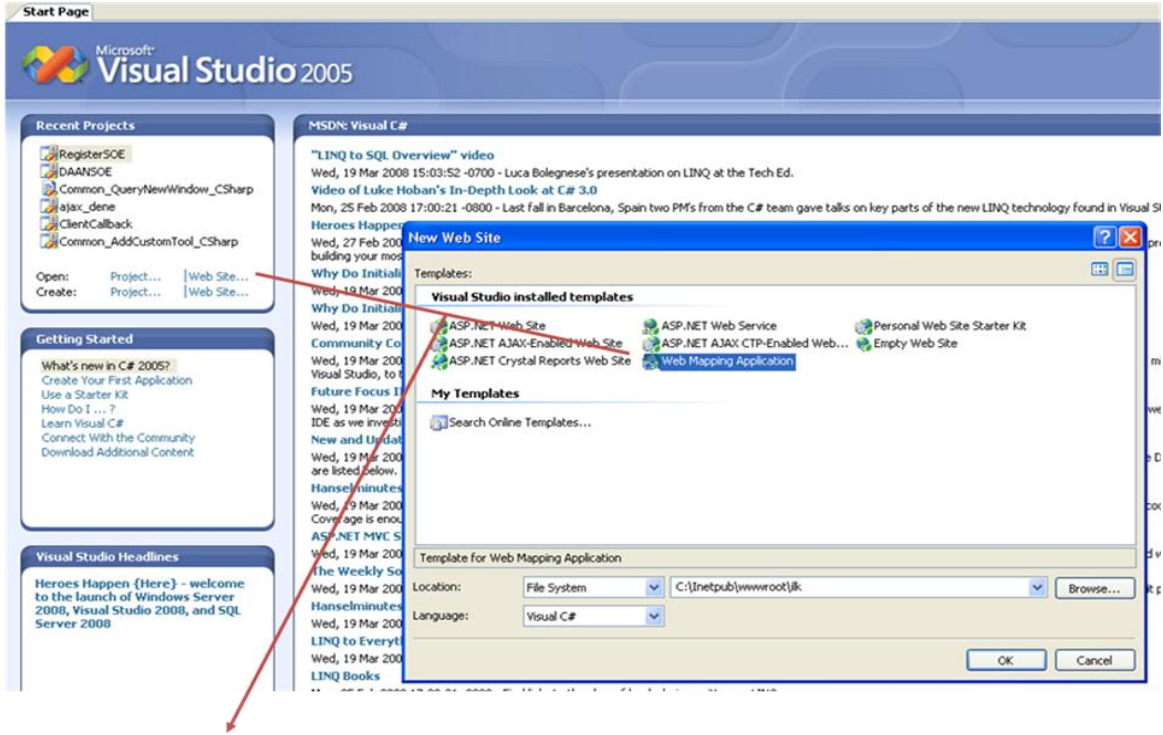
Start Page

Microsoft Visual Studio 2005

Recent Projects

RegisterSOE
DAANSOE
Common_QueryNewWindow_CSharp
ajax_dene
ClientCallback
Common_AddCustomTool_CSharp

Open: Project... | Web Site...
Create: Project... | Web Site...

Getting Started

What's new in C# 2005?
Create Your First Application
Use a Starter Kit
How Do I ... ?
Learn Visual C#
Connect With the Community
Download Additional Content

Visual Studio Headlines

Heroes Happen {Here} - welcome to the launch of Windows Server 2008, Visual Studio 2008, and SQL Server 2008

MSDN: Visual C#

"LINQ to SQL Overview" video
Wed, 19 Mar 2008 15:03:52 -0700 - Luca Bolegnese's presentation on LINQ at the Tech Ed.
Video of Luke Hoban's In-Depth Look at C# 3.0
Mon, 25 Feb 2008 17:00:21 -0800 - Last fall in Barcelona, Spain two PM's from the C# team gave talks on key parts of the new LINQ technology found in Visual S
Heroes Happen
Wed, 27 Feb 200
building your mos
Why Do Initiali
Wed, 19 Mar 200
Why Do Initiali
Wed, 19 Mar 200
Community Co
Wed, 19 Mar 200
Visual Studio, to t
Future Focus I
Wed, 19 Mar 200
IDE as we investi
New and Updat
Wed, 19 Mar 200
are listed below.
Hanselminutes
Wed, 19 Mar 200
Coverage is enou
ASP.NET MVC S
Wed, 19 Mar 200
The Weekly So
Wed, 19 Mar 200
Hanselminutes
Wed, 19 Mar 200
LINQ to Everyt
Wed, 19 Mar 200
LINQ Books

New Web Site

Templates:

Visual Studio installed templates

ASP.NET Web Site
ASP.NET Web Service
Personal Web Site Starter Kit
ASP.NET AJAX-Enabled Web Site
ASP.NET AJAX CTP-Enabled Web...
Empty Web Site
ASP.NET Crystal Reports Web Site
Web Mapping Application

My Templates

Search Online Templates...

Template for Web Mapping Application

Location: File System C:\Inetpub\wwwroot\jlk Browse...
Language: Visual C#

OK Cancel